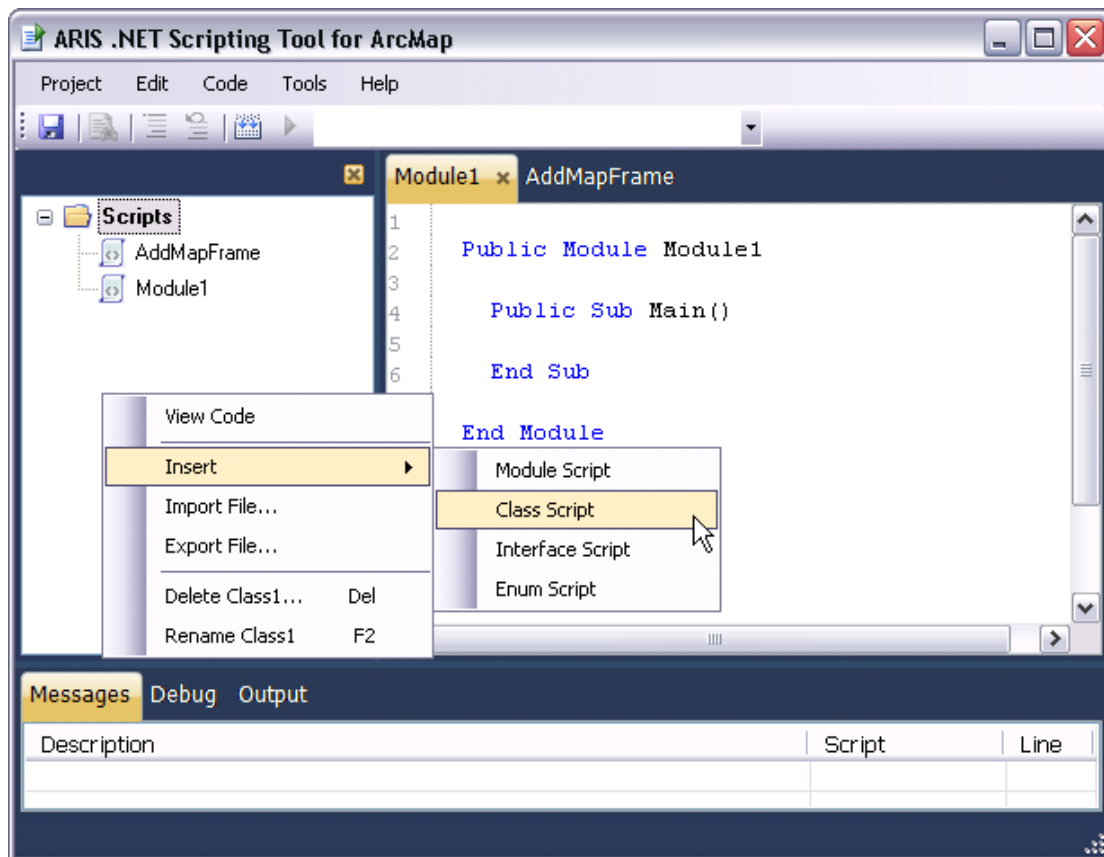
ARIS .NET Scripting Tool for ArcMap

Project Edit Code Tools Help

Scripts
AddMapFrame
Module1

Module1 × AddMapFrame

1
2 Public Module Module1
3
4 Public Sub Main()
5
6 End Sub

End Module

View Code
Insert
Import File...
Export File...
Delete Class1... Del
Rename Class1 F2

Module Script
Class Script
Interface Script
Enum Script

Messages Debug Output

| Description | Script | Line |
|---|---|---|
| | | |
| | | |